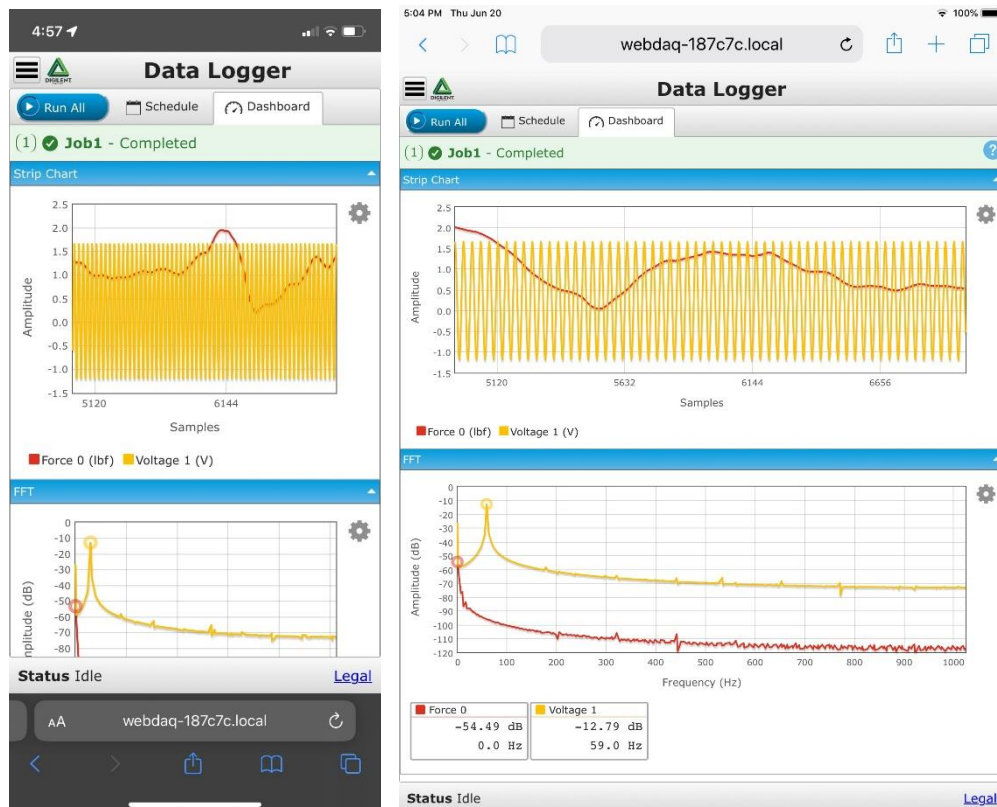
4:57

DIGILENT

Data Logger

Run All | Schedule | Dashboard

(1) Job1 - Completed

Strip Chart

2.5
2.0
1.5
1.0
0.5
0.0
-0.5
-1.0
-1.5

Amplitude

5120 6144

Samples

Force 0 (lbf) Voltage 1 (V)

FFT

0
-10
-20
-30
-40
-50
-60
-70
-80

Amplitude (dB)

Status Idle

Legal

AA webdaq-187c7c.local

5:04 PM Thu Jun 20

100%

webdaq-187c7c.local

DIGILENT

Data Logger

Run All | Schedule | Dashboard

(1) Job1 - Completed

?

Strip Chart

2.5
2.0
1.5
1.0
0.5
0.0
-0.5
-1.0
-1.5

Amplitude

5120 5632 6144 6656

Samples

Force 0 (lbf) Voltage 1 (V)

FFT

0
-10
-20
-30
-40
-50
-60
-70
-80
-90
-100
-110
-120

Amplitude (dB)

0 100 200 300 400 500 600 700 800 900 1000

Frequency (Hz)

| Force 0 | Voltage 1 |
|---|---|
| -54.49 dB | -12.79 dB |
| 0.0 Hz | 59.0 Hz |

Status Idle

Legal